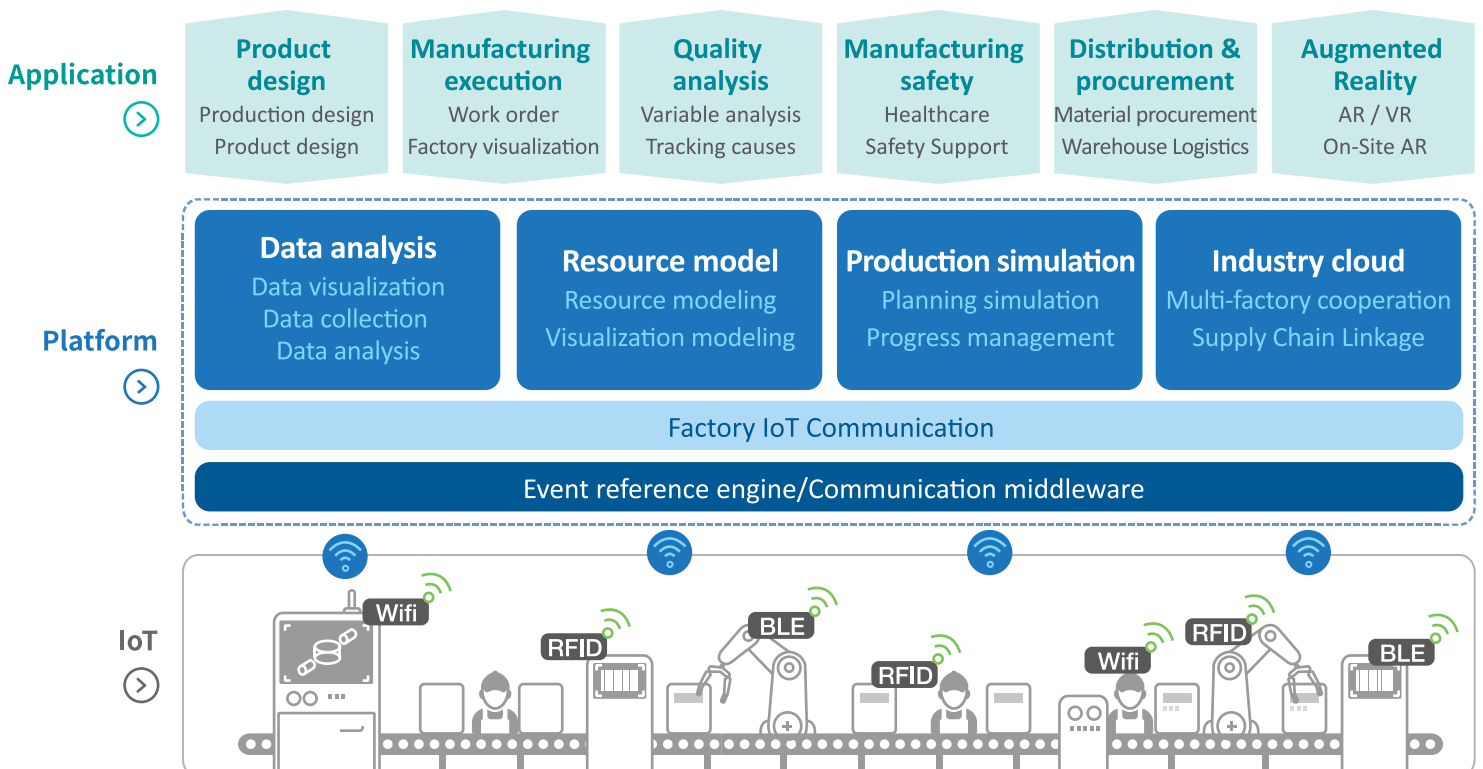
Application

Product design
Production design
Product design

Manufacturing execution
Work order
Factory visualization

Quality analysis
Variable analysis
Tracking causes

Manufacturing safety
Healthcare
Safety Support

Distribution & procurement
Material procurement
Warehouse Logistics

Augmented Reality
AR / VR
On-Site AR

Platform

Data analysis
Data visualization
Data collection
Data analysis

Resource model
Resource modeling
Visualization modeling

Production simulation
Planning simulation
Progress management

Industry cloud
Multi-factory cooperation
Supply Chain Linkage

Factory IoT Communication

Event reference engine/Communication middleware

IoT

Wifi
RFID
BLE
RFID
Wifi
RFID
BLE